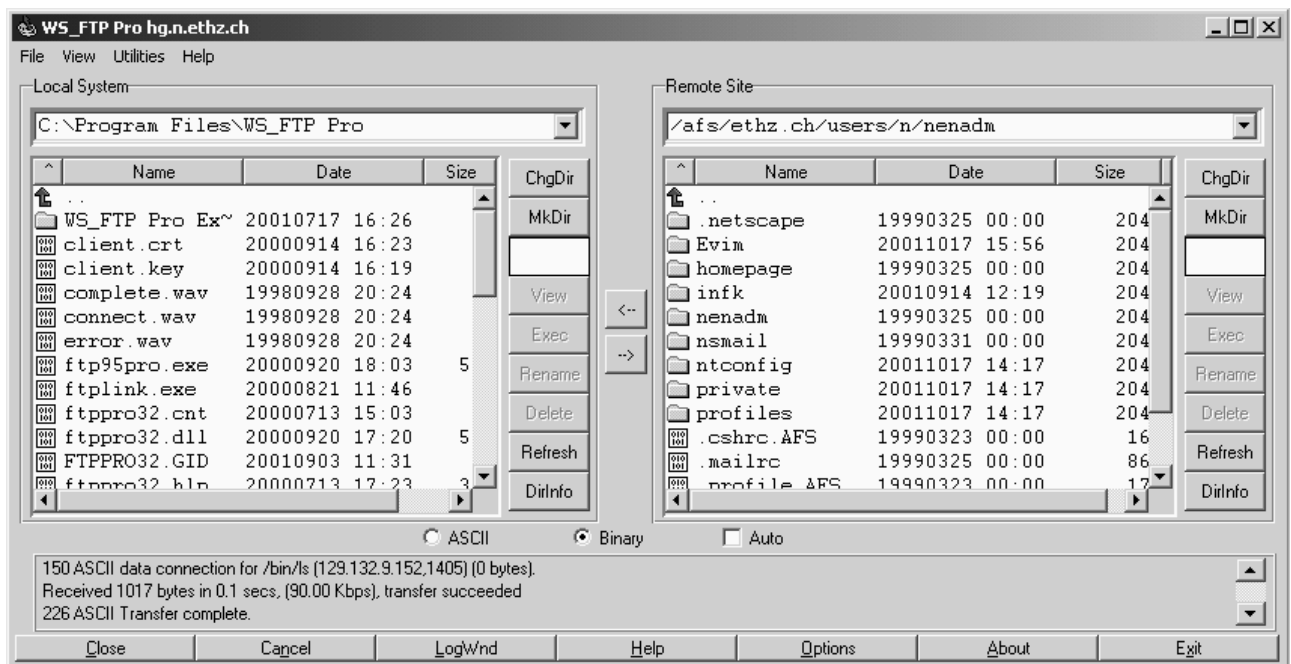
WS_FTP Pro hg.n.ethz.ch

File View Utilities Help

Local System

C:\Program Files\WS_FTP Pro

| Name | Date | Size |
|---|---|---|
| .. | | |
| WS_FTP Pro Ex~ | 20010717 16:26 | |
| client.crt | 20000914 16:23 | |
| client.key | 20000914 16:19 | |
| complete.wav | 19980928 20:24 | |
| connect.wav | 19980928 20:24 | |
| error.wav | 19980928 20:24 | |
| ftp95pro.exe | 20000920 18:03 | 5 |
| ftplink.exe | 20000821 11:46 | |
| ftppro32.cnt | 20000713 15:03 | |
| ftppro32.dll | 20000920 17:20 | 5 |
| FTPPRO32.GID | 20010903 11:31 | |
| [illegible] | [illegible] | 3 |

ChgDir
MkDir
View
Exec
Rename
Delete
Refresh
DirInfo

<--
-->

Remote Site

/afs/ethz.ch/users/n/nenadm

| Name | Date | Size |
|---|---|---|
| .. | | |
| .netscape | 19990325 00:00 | 204 |
| Evim | 20011017 15:56 | 204 |
| homepage | 19990325 00:00 | 204 |
| infk | 20010914 12:19 | 204 |
| nenadm | 19990325 00:00 | 204 |
| nsmail | 19990331 00:00 | 204 |
| ntconfig | 20011017 14:17 | 204 |
| private | 20011017 14:17 | 204 |
| profiles | 20011017 14:17 | 204 |
| .cshrc.AFS | 19990323 00:00 | 16 |
| .mailrc | 19990325 00:00 | 86 |
| .profile.AFS | 19990323 00:00 | 17 |

ChgDir
MkDir
View
Exec
Rename
Delete
Refresh
DirInfo

ASCII Binary Auto

150 ASCII data connection for /bin/ls (129.132.9.152,1405) (0 bytes).
Received 1017 bytes in 0.1 secs, (90.00 Kbps), transfer succeeded
226 ASCII Transfer complete.

Close Cancel LogWnd Help Options About Exit